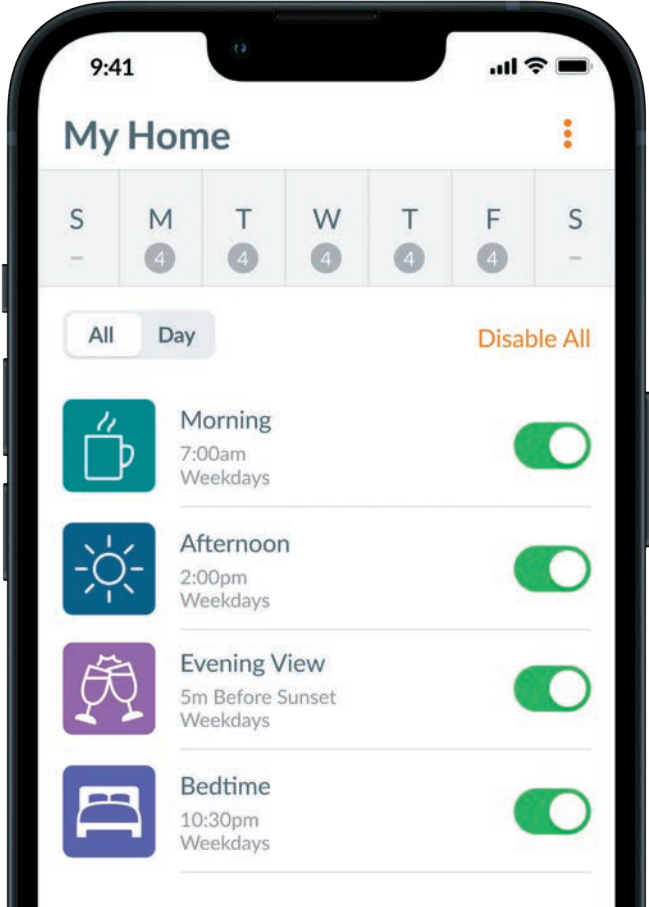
9:41

My Home

| S | M | T | W | T | F | S |
|---|---|---|---|---|---|---|
| – | 4 | 4 | 4 | 4 | 4 | – |

All Day

Disable All

Morning
7:00am
Weekdays

Afternoon
2:00pm
Weekdays

Evening View
5m Before Sunset
Weekdays

Bedtime
10:30pm
Weekdays